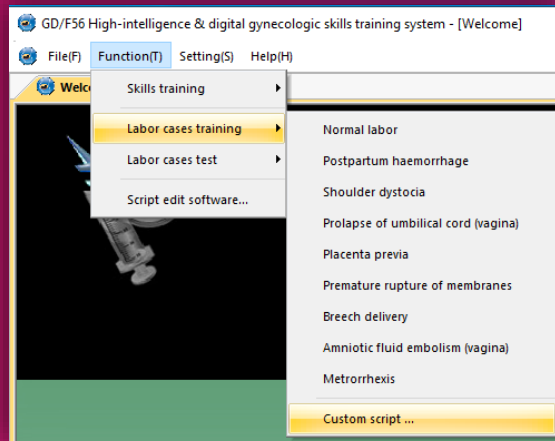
GD/F56 High-intelligence & digital gynecologic skills training system - [Welcome]

File(F) Function(T) Setting(S) Help(H)

Welco

Skills training
Labor cases training
Labor cases test
Script edit software...

Normal labor
Postpartum haemorrhage
Shoulder dystocia
Prolapse of umbilical cord (vagina)
Placenta previa
Premature rupture of membranes
Breech delivery
Amniotic fluid embolism (vagina)
Metrorrhexis
Custom script ...